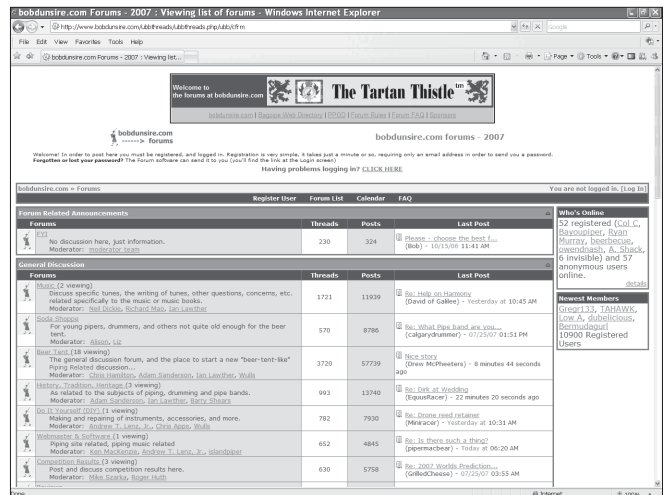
bobdunsire.com Forums - 2007 : Viewing list of forums - Windows Internet Explorer

http://www.bobdunsire.com/ubbthreads/ubbthreads.php/ubb/cfrm

Google

File Edit View Favorites Tools Help

bobdunsire.com Forums - 2007 : Viewing list...

Page Tools

Welcome to the forums at bobdunsire.com

The Tartan Thistle tm

bobdunsire.com | Register Web Directory | FP000 | Forum Rules | Forum FAQ | Sponsors

bobdunsire.com ------> forums

bobdunsire.com forums - 2007

Welcome! In order to post here you must be registered, and logged in. Registration is very simple, it takes just a minute or so, requiring only an email address in order to send you a password. Forgotten or lost your password? The Forum software can send it to you (you'll find the link at the Login screen)

Having problems logging in? CLICK HERE

bobdunsire.com » Forums

You are not logged in. [Log In]

Register User Forum List Calendar FAQ

Forum Related Announcements

| Forums | Threads | Posts | Last Post |
|---|---|---|---|
| FYI<br>No discussion here, just information.<br>Moderator: moderator team | 230 | 324 | Please - choose the best f...<br>(Bob) - 10/15/06 11:41 AM |

General Discussion

| Forums | Threads | Posts | Last Post |
|---|---|---|---|
| Music (2 viewing)<br>Discuss specific tunes, the writing of tunes, other questions, concerns, etc. related specifically to the music or music books.<br>Moderator: Neil Dickie, Richard Man, Ian Lawther | 1721 | 11939 | Re: Help on Harmony<br>(David of Galilee) - Yesterday at 10:45 AM |
| Soda Shoppe<br>For young pipers, drummers, and others not quite old enough for the beer tent.<br>Moderator: Alison, Liz | 570 | 8786 | Re: What Pipe band are you...<br>(calgarydrummer) - 07/25/07 01:51 PM |
| Beer Tent (18 viewing)<br>The general discussion forum, and the place to start a new "beer-tent-like" Piping Related discussion...<br>Moderator: Chris Hamilton, Adam Sanderson, Ian Lawther, Wulls | 3720 | 57739 | Nice story<br>(Drew McPheeters) - 8 minutes 44 seconds ago |
| History, Tradition, Heritage (3 viewing)<br>As related to the subjects of piping, drumming and pipe bands.<br>Moderator: Adam Sanderson, Ian Lawther, Barry Shears | 993 | 13740 | Re: Dirk at Wedding<br>(EquusRacer) - 22 minutes 20 seconds ago |
| Do It Yourself (DIY) (1 viewing)<br>Making and repairing of instruments, accessories, and more.<br>Moderator: Andrew T. Lenz, Jr., Chris Apps, Wulls | 782 | 7930 | Re: Drone reed retainer<br>(Minaracer) - Yesterday at 10:31 AM |
| Webmaster & Software (1 viewing)<br>Piping site related, piping music related<br>Moderator: Ken MacKenzie, Andrew T. Lenz, Jr., islandpiper | 652 | 4845 | Re: Is there such a thing?<br>(pipermacbear) - Today at 06:20 AM |
| Competition Results (3 viewing)<br>Post and discuss competition results here.<br>Moderator: Mike Szarka, Roger Huth | 630 | 5758 | Re: 2007 Worlds Prediction...<br>(GrilledCheese) - 07/25/07 03:55 AM |

Who's Online
52 registered (Col C, Bayoupiper, Ryan Murray, beerbecue, owendnash, A. Shack, Low A, dubelicious, 6 invisible) and 57 anonymous users online.
details

Newest Members
Gregr133, TAHAWK, Low A, dubelicious, Bermudagurl
10900 Registered Users

Done Internet 100%